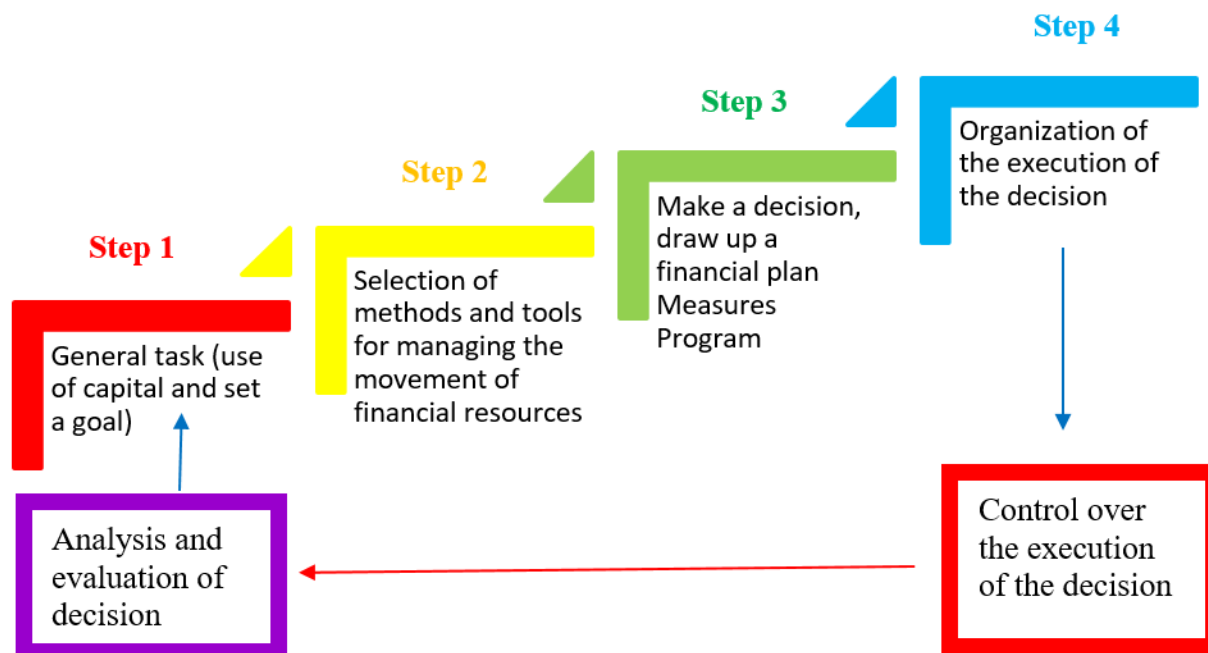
Step 4

Step 3

Step 2

Step 1

General task (use of capital and set a goal)

Selection of methods and tools for managing the movement of financial resources

Make a decision, draw up a financial plan Measures Program

Organization of the execution of the decision

Control over the execution of the decision

Analysis and evaluation of decision